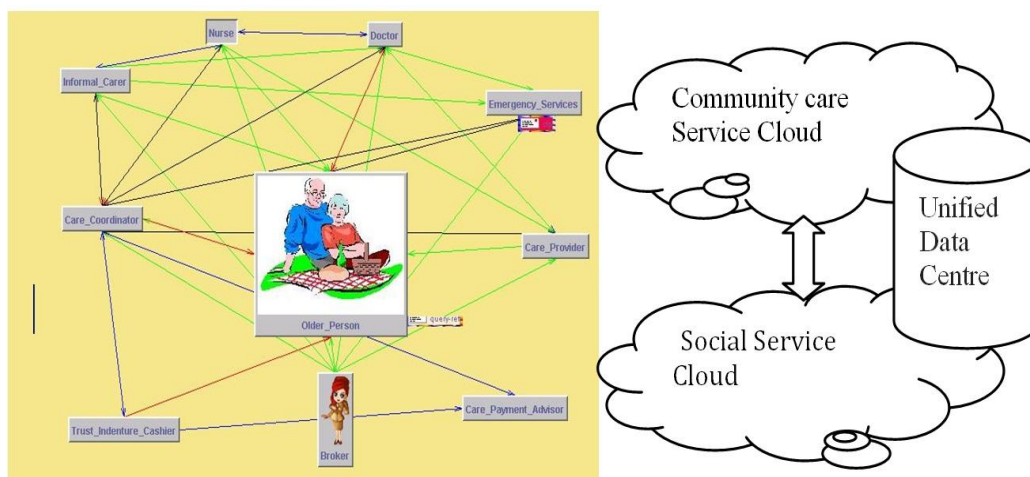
Nurse
Doctor
Informal_Carer
Emergency_Services
Care_Coordinator
Care_Provider
Older_Person
Trust_Indenture_Cashier
Care_Payment_Advisor
Broker

Community care Service Cloud

Unified Data Centre

Social Service Cloud